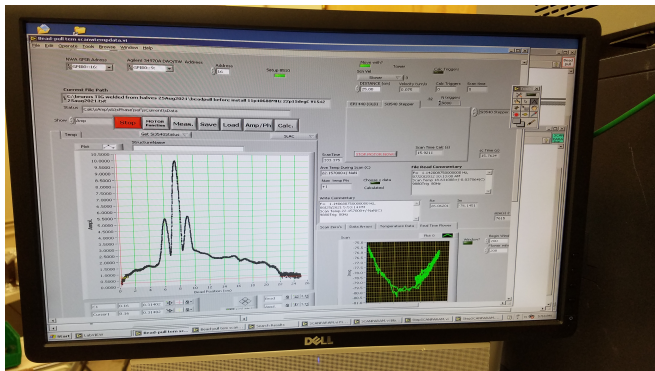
Bead-pull.tcm scantempdata.vi
File Edit Operate Tools Browse Window Help
NWA GPIB Address
Agilent 34970A DataSW Address
Address
Current File Path
Stop
Motor Homing
Meas.
Save
Load
Amp/Ph
Calc.
Temp
Plot
10.0000
9.5000
9.0000
8.5000
8.0000
7.5000
7.0000
6.5000
6.0000
5.5000
5.0000
4.5000
4.0000
3.5000
3.0000
2.5000
2.0000
1.5000
1.0000
0.5000
0.0000
Start
Stop
Scan Params
Data Errors
Temperature Data
Heat Flow Phase
Plot 0
Calculated
Start
Lab Check
DELL